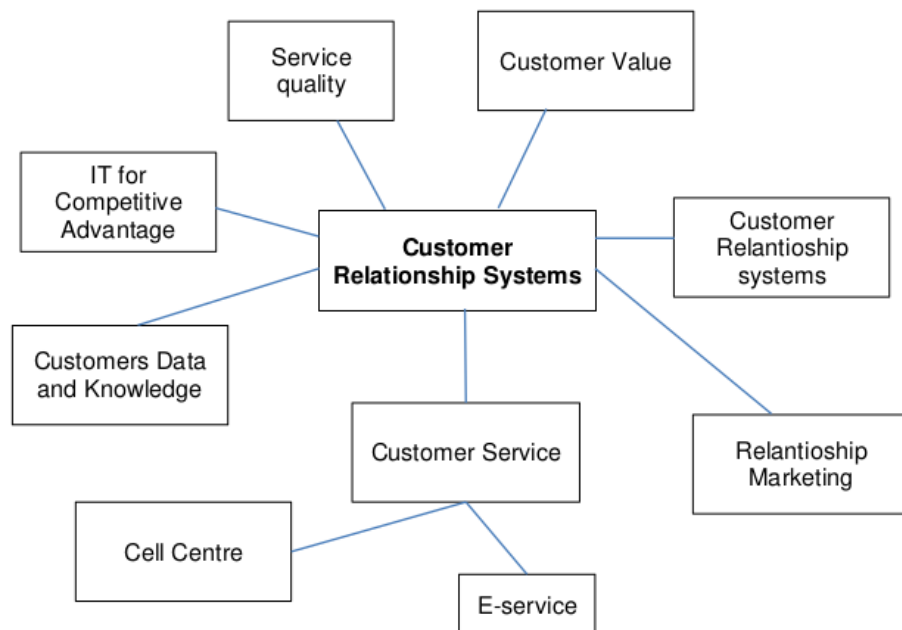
Service quality

Customer Value

IT for Competitive Advantage

Customer Relationship Systems

Customer Relantioship systems

Customers Data and Knowledge

Customer Service

Relantioship Marketing

Cell Centre

E-service